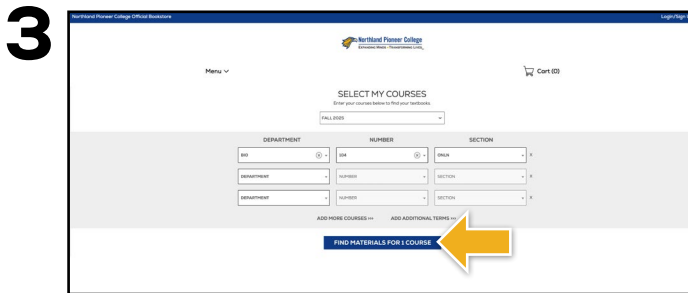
3

Northland Pioneer College Official Bookstore

Login/Sign

Northland Pioneer College
EXPANDING MINDS • TRANSFORMING LIVES

Menu

Cart (0)

SELECT MY COURSES
Enter your courses below to find your textbooks.

FALL 2020

| DEPARTMENT | NUMBER | SECTION |
|---|---|---|
| BIO | 104 | ONLN |
| DEPARTMENT | NUMBER | SECTION |
| DEPARTMENT | NUMBER | SECTION |

ADD MORE COURSES >>> ADD ADDITIONAL TERMS >>>

FIND MATERIALS FOR 1 COURSE